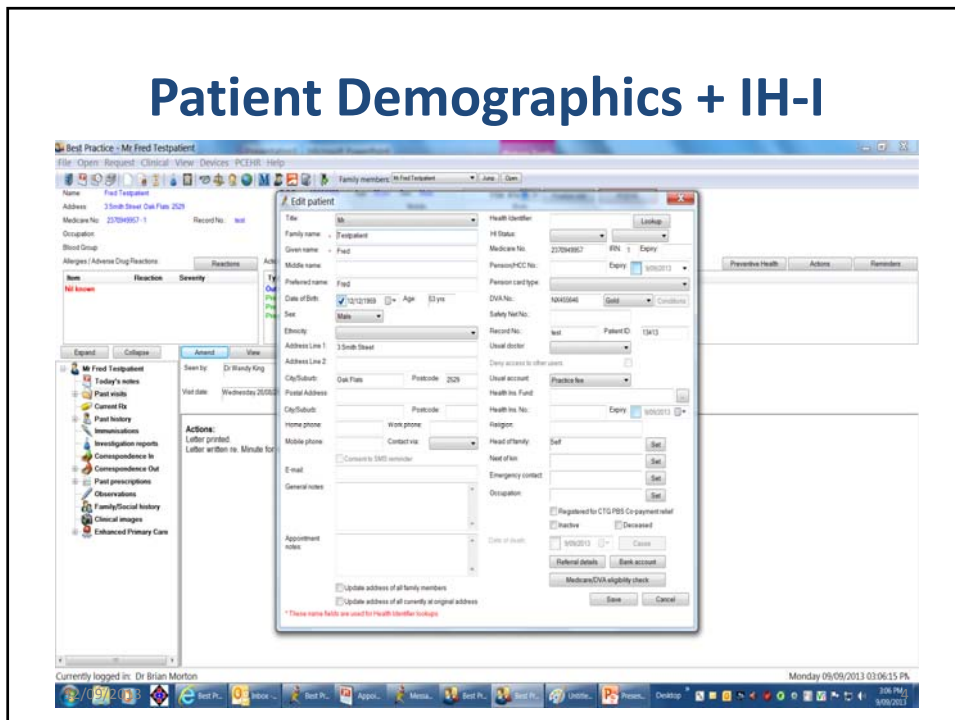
Patient Demographics + IH-I

Best Practice - Mr Fred Testpatient

File Open Request Clinical View Devices PCEHR Help

Family members: Mr Fred Testpatient June Open

Name Fred Testpatient
Address 3 Smith Street Oak Flats 2529
Medicare No 2370949957-1 Record No: test
Occupation
Blood Group
Allergies / Adverse Drug Reactions Reactions

| Item | Reaction | Severity |
|---|---|---|
| Nil known | | |

Expand Collapse Amend View

Mr Fred Testpatient
Today's notes
Past visits
Current Rx
Past history
Immunisations
Investigation reports
Correspondence In
Correspondence Out
Past prescriptions
Observations
Family/Social history
Clinical images
Enhanced Primary Care

Seen by: Dr Wendy King
Visit date: Wednesday 26/08/

Actions:
Letter printed
Letter written re. Minute for

Preventive Health Actions Reminders

Edit patient

Title: Mr
Family name: Testpatient
Given name: Fred
Middle name:
Preferred name: Fred
Date of Birth: 12/12/1969 Age: 53 yrs
Sex: Male
Ethnicity:
Address Line 1: 3 Smith Street
Address Line 2:
City/Suburb: Oak Flats Postcode: 2529
Postal Address:
City/Suburb: Postcode:
Home phone: Work phone:
Mobile phone: Contact via:
Consent to SMS reminder
E-mail:
General notes:
Appointment notes:
Update address of all family members
Update address of all currently at original address
* These name fields are used for Health Identifier lookups

Health Identifier: Lookup
HI Status:
Medicare No: 2370949957 IRN: 1 Expiry:
Pension/HCC No: Expiry: 9/09/2013
Pension card type:
DVA No: NX455646 Gold Conditions
Safety Net No:
Record No: test Patient ID: 13413
Usual doctor:
Deny access to other users
Usual account: Practice fee
Health Ins. Fund:
Health Ins. No: Expiry: 9/09/2013
Religion:
Head of family: Self Set
Next of kin: Set
Emergency contact: Set
Occupation: Set
Registered for CTG PBS Co-payment relief
Inactive Deceased
Date of death: 9/09/2013 Cause
Referral details Bank account
Medicare/DVA eligibility check
Save Cancel

Currently logged in: Dr Brian Morton
Monday 09/09/2013 03:06:15 PM
09/2013
Best Pr... Inbox Best Pr... Appoi... Messa... Best Pr... Best Pr... Untitle... Presen... Desktop
3:06 PM
9/09/2013